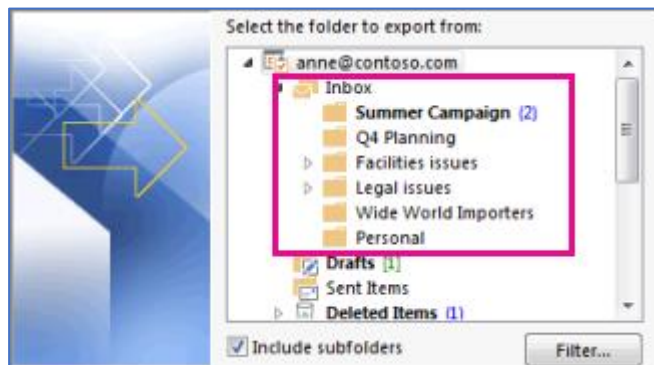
Select the folder to export from:

anne@contoso.com
Inbox
Summer Campaign (2)
Q4 Planning
Facilities issues
Legal issues
Wide World Importers
Personal
Drafts [1]
Sent Items
Deleted Items (1)

Include subfolders

Filter...